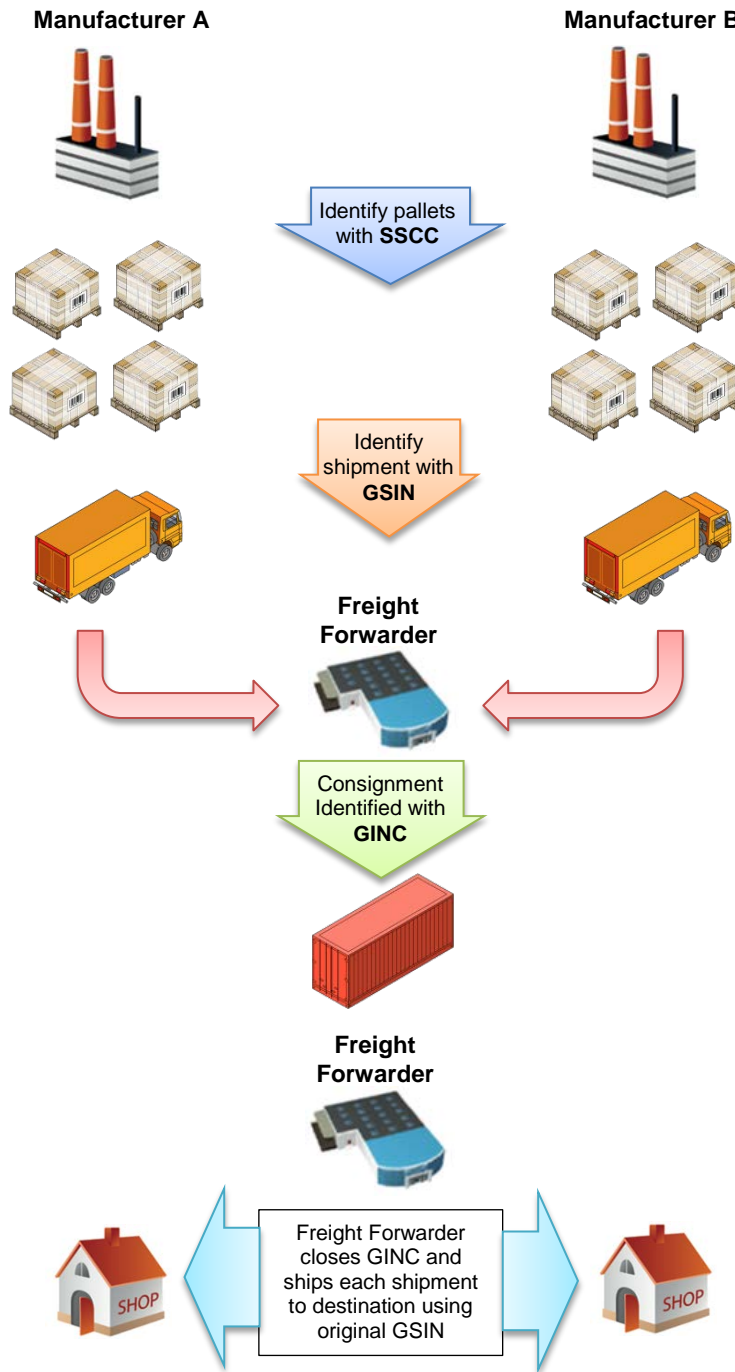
Manufacturer A

Manufacturer B

Identify pallets with **SSCC**

Identify shipment with **GSIN**

**Freight Forwarder**

Consignment Identified with **GINC**

**Freight Forwarder**

SHOP

Freight Forwarder closes GINC and ships each shipment to destination using original GSIN

SHOP